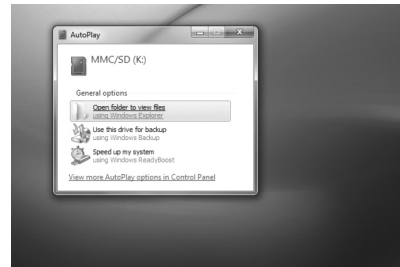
AutoPlay

MMC/SD (K:)

General options

Open folder to view files
using Windows Explorer

Use this drive for backup
using Windows Backup

Speed up my system
using Windows ReadyBoost

View more AutoPlay options in Control Panel